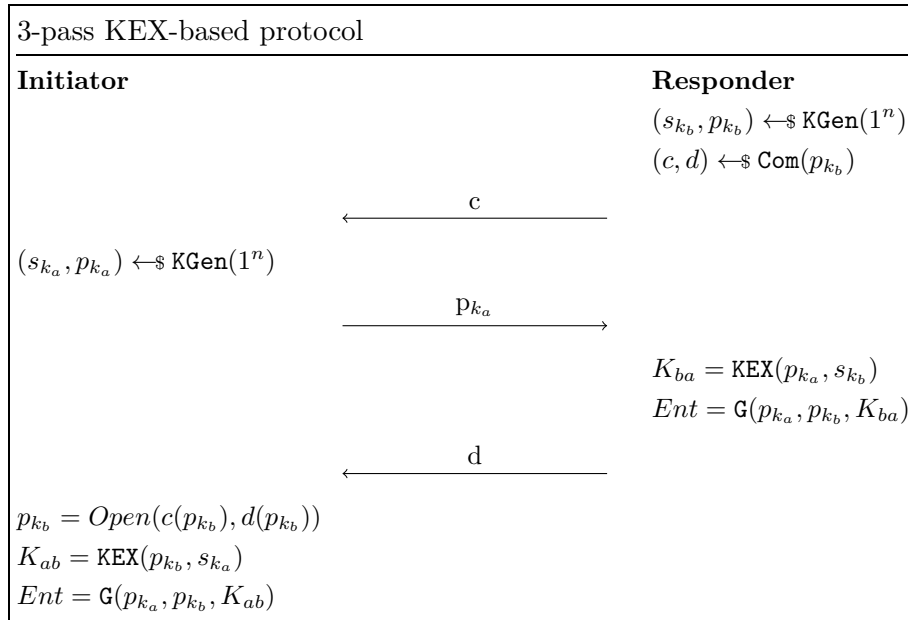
3-pass KEX-based protocol

**Initiator** | **Responder**

$(s_{k_b}, p_{k_b}) \leftarrow\$ \texttt{KGen}(1^n)$

$(c, d) \leftarrow\$ \texttt{Com}(p_{k_b})$

c

$(s_{k_a}, p_{k_a}) \leftarrow\$ \texttt{KGen}(1^n)$

$p_{k_a}$

$K_{ba} = \texttt{KEX}(p_{k_a}, s_{k_b})$

$Ent = \texttt{G}(p_{k_a}, p_{k_b}, K_{ba})$

d

$p_{k_b} = Open(c(p_{k_b}), d(p_{k_b}))$

$K_{ab} = \texttt{KEX}(p_{k_b}, s_{k_a})$

$Ent = \texttt{G}(p_{k_a}, p_{k_b}, K_{ab})$